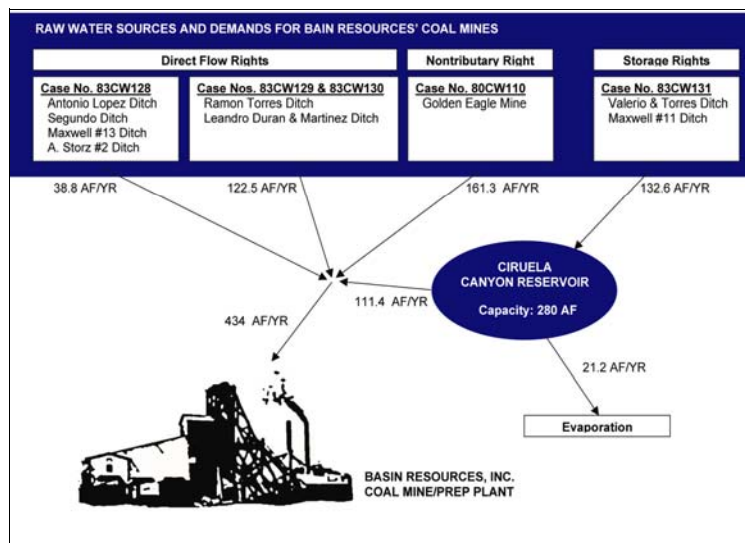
RAW WATER SOURCES AND DEMANDS FOR BAIN RESOURCES' COAL MINES

Direct Flow Rights

Case No. 83CW128
Antonio Lopez Ditch
Segundo Ditch
Maxwell #13 Ditch
A. Storz #2 Ditch

Case Nos. 83CW129 & 83CW130
Ramon Torres Ditch
Leandro Duran & Martinez Ditch

Nontributary Right

Case No. 80CW110
Golden Eagle Mine

Storage Rights

Case No. 83CW131
Valerio & Torres Ditch
Maxwell #11 Ditch

38.8 AF/YR

122.5 AF/YR

161.3 AF/YR

132.6 AF/YR

CIRUELA CANYON RESERVOIR

Capacity: 280 AF

111.4 AF/YR

434 AF/YR

21.2 AF/YR

Evaporation

BASIN RESOURCES, INC.
COAL MINE/PREP PLANT